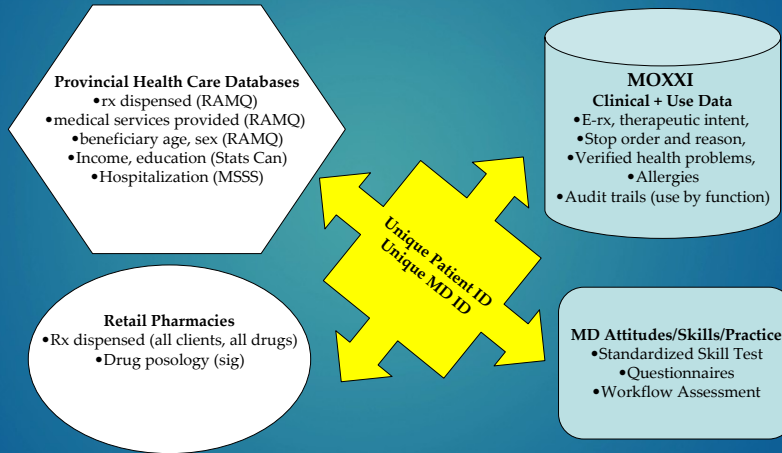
Provincial Health Care Databases
•rx dispensed (RAMQ)
•medical services provided (RAMQ)
•beneficiary age, sex (RAMQ)
•Income, education (Stats Can)
•Hospitalization (MSSS)

MOXXI
Clinical + Use Data
•E-rx, therapeutic intent,
•Stop order and reason,
•Verified health problems,
•Allergies
•Audit trails (use by function)

Unique Patient ID
Unique MD ID

Retail Pharmacies
•Rx dispensed (all clients, all drugs)
•Drug posology (sig)

MD Attitudes/Skills/Practice
•Standardized Skill Test
•Questionnaires
•Workflow Assessment